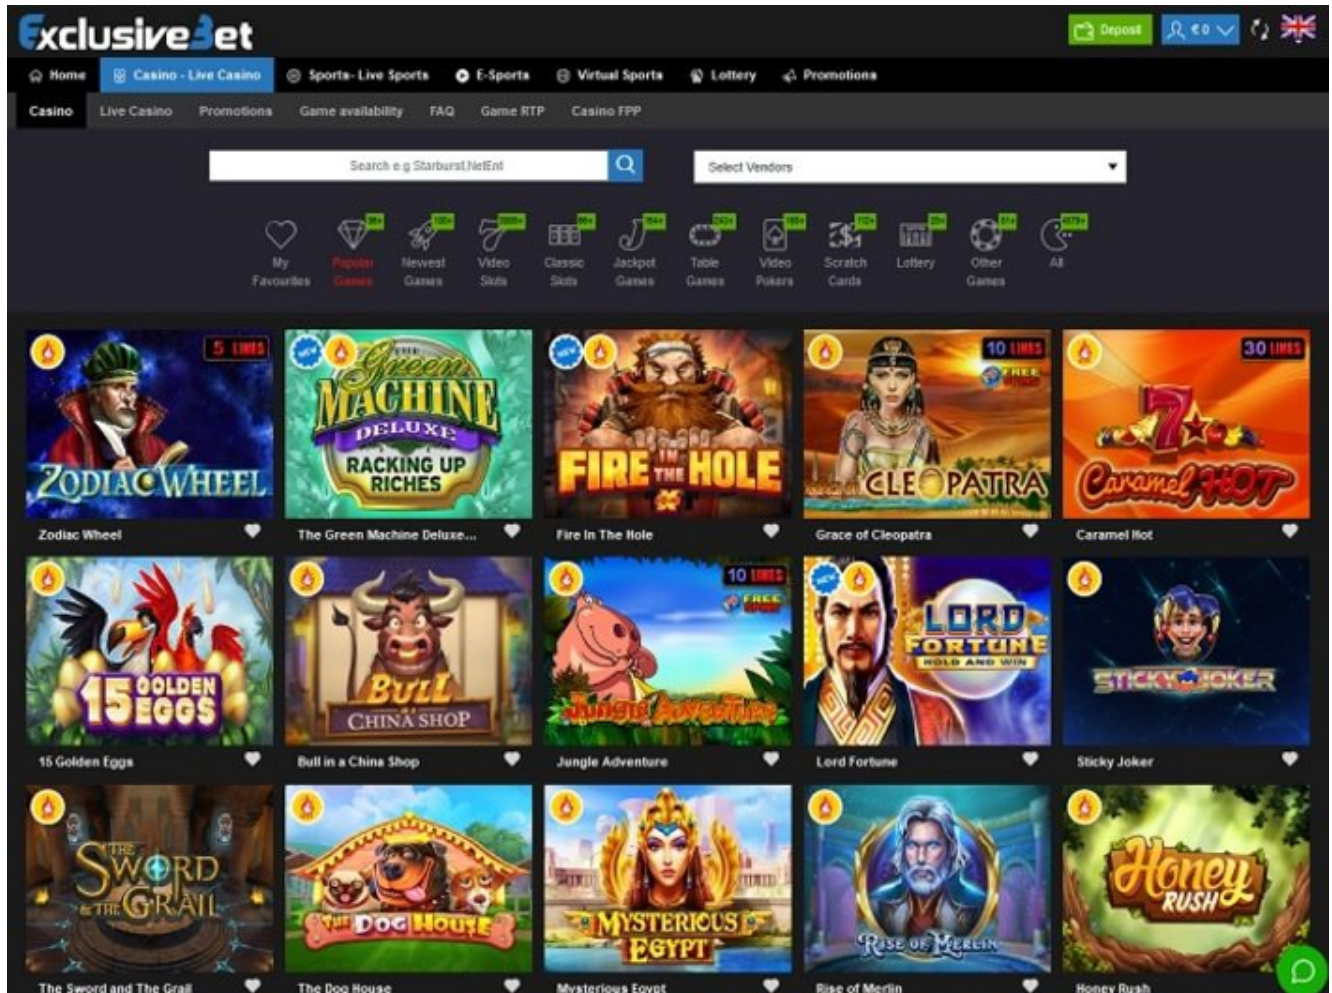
ExclusiveBet

Deposit €0

Home Casino - Live Casino Sports- Live Sports E-Sports Virtual Sports Lottery Promotions

Casino Live Casino Promotions Game availability FAQ Game RTP Casino FPP

Search e.g Starburst,NetEnt

Select Vendors

My Favourites Popular Games Newest Games Video Slots Classic Slots Jackpot Games Table Games Video Pokers Scratch Cards Lottery Other Games All

5 LINES
ZODIAC WHEEL
Zodiac Wheel

THE Green MACHINE DELUXE RACKING UP RICHES
The Green Machine Deluxe...

FIRE IN THE HOLE
Fire In The Hole

10 LINES
FREE SPINS
CLEOPATRA
Grace of Cleopatra

30 LINES
Caramel HOT
Caramel Hot

15 GOLDEN EGGS
15 Golden Eggs

BULL CHINA SHOP
Bull in a China Shop

10 LINES
FREE SPINS
Jungle Adventure
Jungle Adventure

LORD FORTUNE HOLD AND WIN
Lord Fortune

STICKY JOKER
Sticky Joker

THE SWORD & THE GRAIL
The Sword and The Grail

THE DOG HOUSE
The Dog House

MYSTERIOUS EGYPT
Mysterious Egypt

RISE OF MERLIN
Rise of Merlin

Honey RUSH
Honey Rush